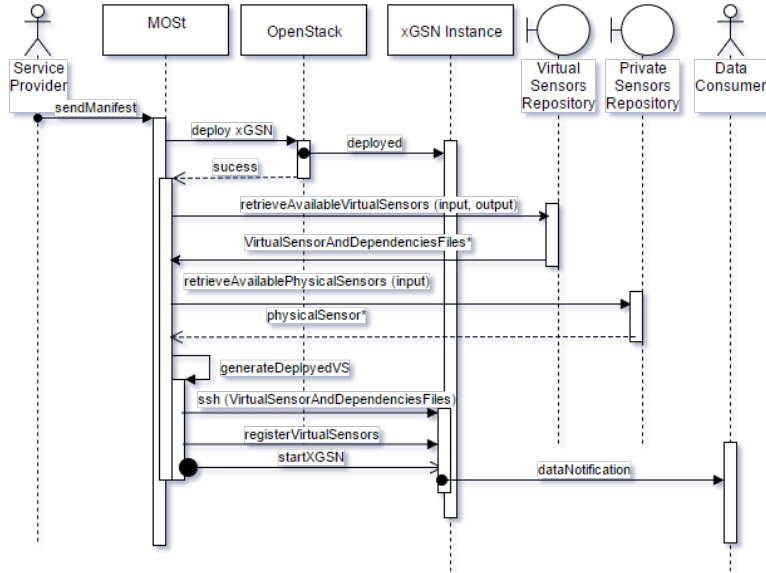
Service Provider

MOSt

OpenStack

xGSN Instance

Virtual Sensors Repository

Private Sensors Repository

Data Consumer

sendManifest

deploy xGSN

deployed

sucess

retrieveAvailableVirtualSensors (input, output)

VirtualSensorAndDependenciesFiles*

retrieveAvailablePhysicalSensors (input)

physicalSensor*

generateDeplpyedVS

ssh (VirtualSensorAndDependenciesFiles)

registerVirtualSensors

startXGSN

dataNotification